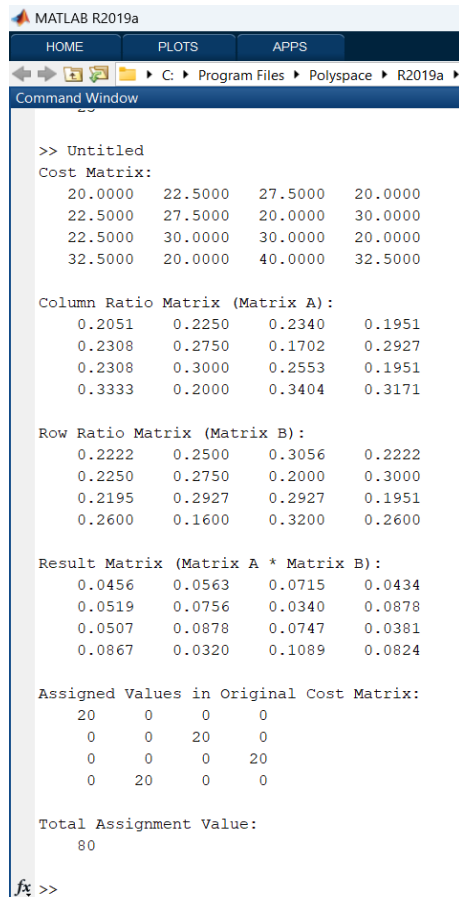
MATLAB R2019a

HOME PLOTS APPS

C: ▸ Program Files ▸ Polyspace ▸ R2019a ▸

Command Window

>> Untitled
Cost Matrix:

| 20.0000 | 22.5000 | 27.5000 | 20.0000 |
|---|---|---|---|
| 22.5000 | 27.5000 | 20.0000 | 30.0000 |
| 22.5000 | 30.0000 | 30.0000 | 20.0000 |
| 32.5000 | 20.0000 | 40.0000 | 32.5000 |

Column Ratio Matrix (Matrix A):

| 0.2051 | 0.2250 | 0.2340 | 0.1951 |
|---|---|---|---|
| 0.2308 | 0.2750 | 0.1702 | 0.2927 |
| 0.2308 | 0.3000 | 0.2553 | 0.1951 |
| 0.3333 | 0.2000 | 0.3404 | 0.3171 |

Row Ratio Matrix (Matrix B):

| 0.2222 | 0.2500 | 0.3056 | 0.2222 |
|---|---|---|---|
| 0.2250 | 0.2750 | 0.2000 | 0.3000 |
| 0.2195 | 0.2927 | 0.2927 | 0.1951 |
| 0.2600 | 0.1600 | 0.3200 | 0.2600 |

Result Matrix (Matrix A * Matrix B):

| 0.0456 | 0.0563 | 0.0715 | 0.0434 |
|---|---|---|---|
| 0.0519 | 0.0756 | 0.0340 | 0.0878 |
| 0.0507 | 0.0878 | 0.0747 | 0.0381 |
| 0.0867 | 0.0320 | 0.1089 | 0.0824 |

Assigned Values in Original Cost Matrix:

| 20 | 0 | 0 | 0 |
|---|---|---|---|
| 0 | 0 | 20 | 0 |
| 0 | 0 | 0 | 20 |
| 0 | 20 | 0 | 0 |

Total Assignment Value:
80

fx >>